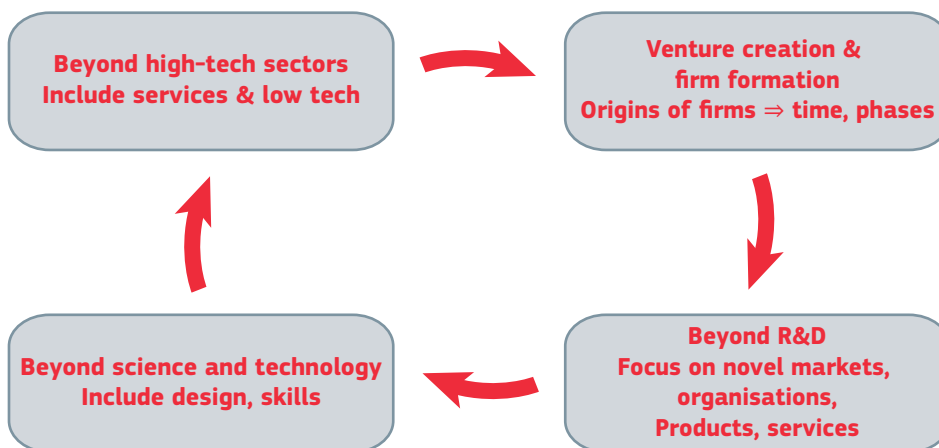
Beyond high-tech sectors
Include services & low tech

Venture creation &
firm formation
Origins of firms ⇒ time, phases

Beyond R&D
Focus on novel markets,
organisations,
Products, services

Beyond science and technology
Include design, skills